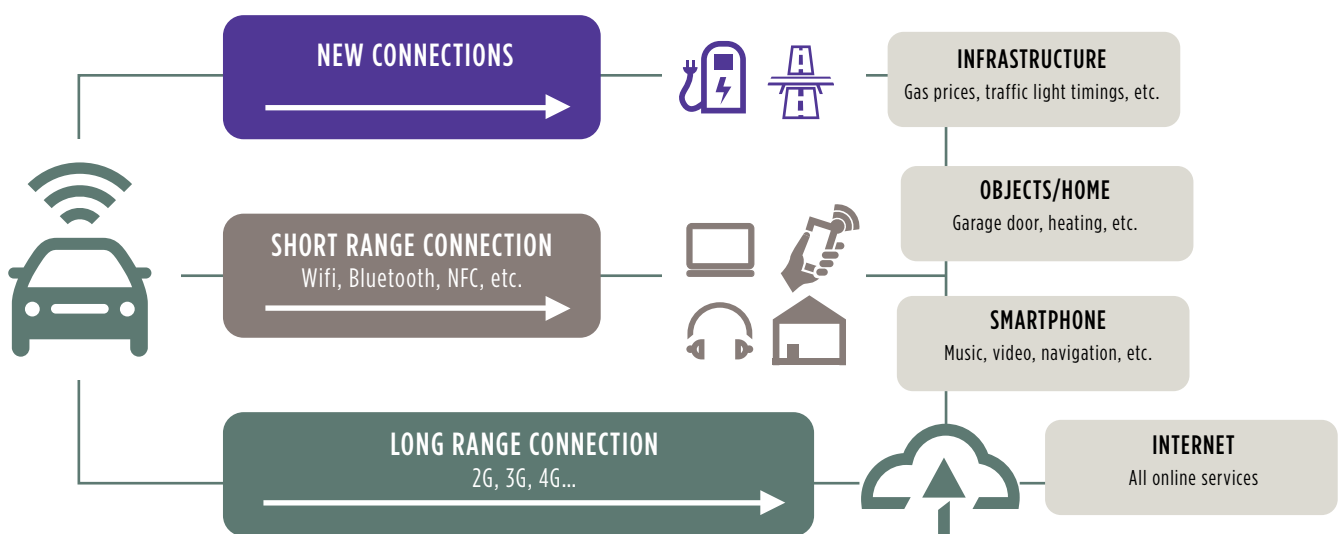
NEW CONNECTIONS

SHORT RANGE CONNECTION
Wifi, Bluetooth, NFC, etc.

LONG RANGE CONNECTION
2G, 3G, 4G...

INFRASTRUCTURE
Gas prices, traffic light timings, etc.

OBJECTS/HOME
Garage door, heating, etc.

SMARTPHONE
Music, video, navigation, etc.

INTERNET
All online services